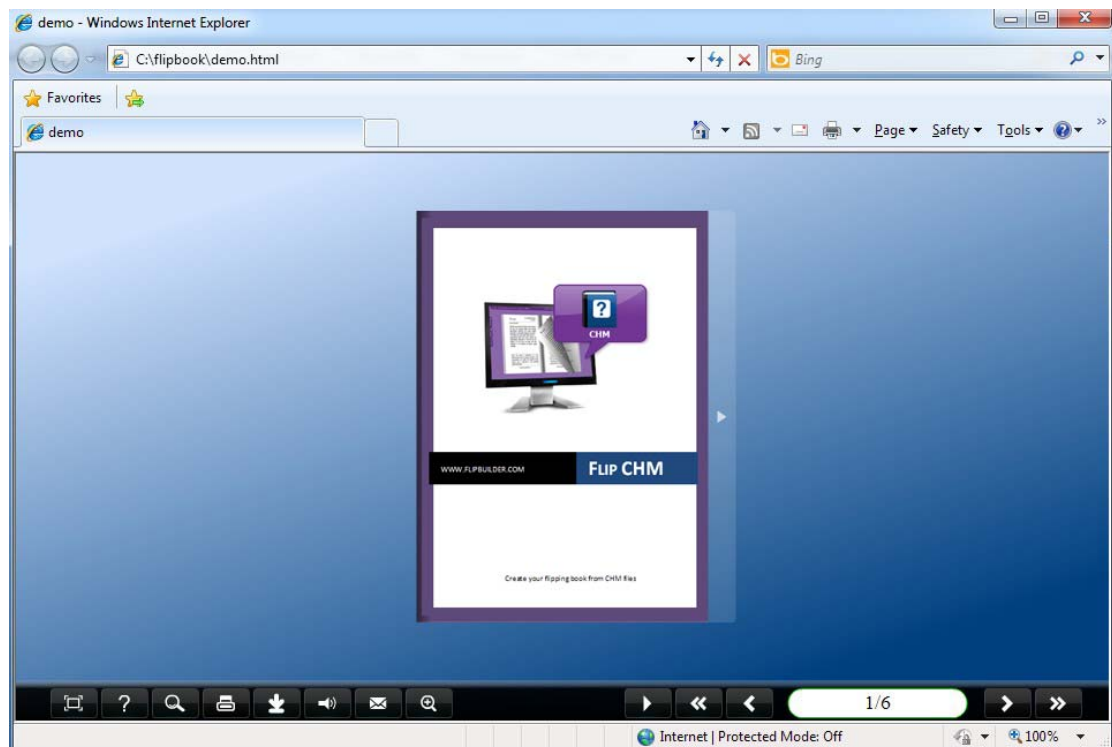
demo - Windows Internet Explorer

C:\flipbook\demo.html

Bing

Favorites

demo

Page ▾ Safety ▾ Tools ▾

CHM

WWW.FLIPBUILDER.COM

FLIP CHM

Create your flipping book from CHM files

1/6

Internet | Protected Mode: Off

100%